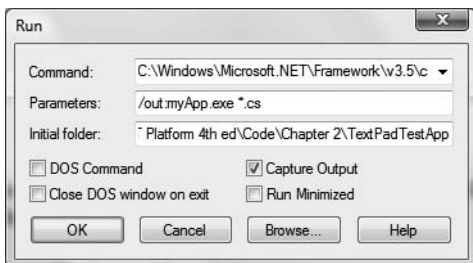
Run

Command: C:\Windows\Microsoft.NET\Framework\v3.5\c

Parameters: /out:myApp.exe *.cs

Initial folder: " Platform 4th ed\Code\Chapter 2\TextPadTestApp

DOS Command

Capture Output

Close DOS window on exit

Run Minimized

OK

Cancel

Browse...

Help